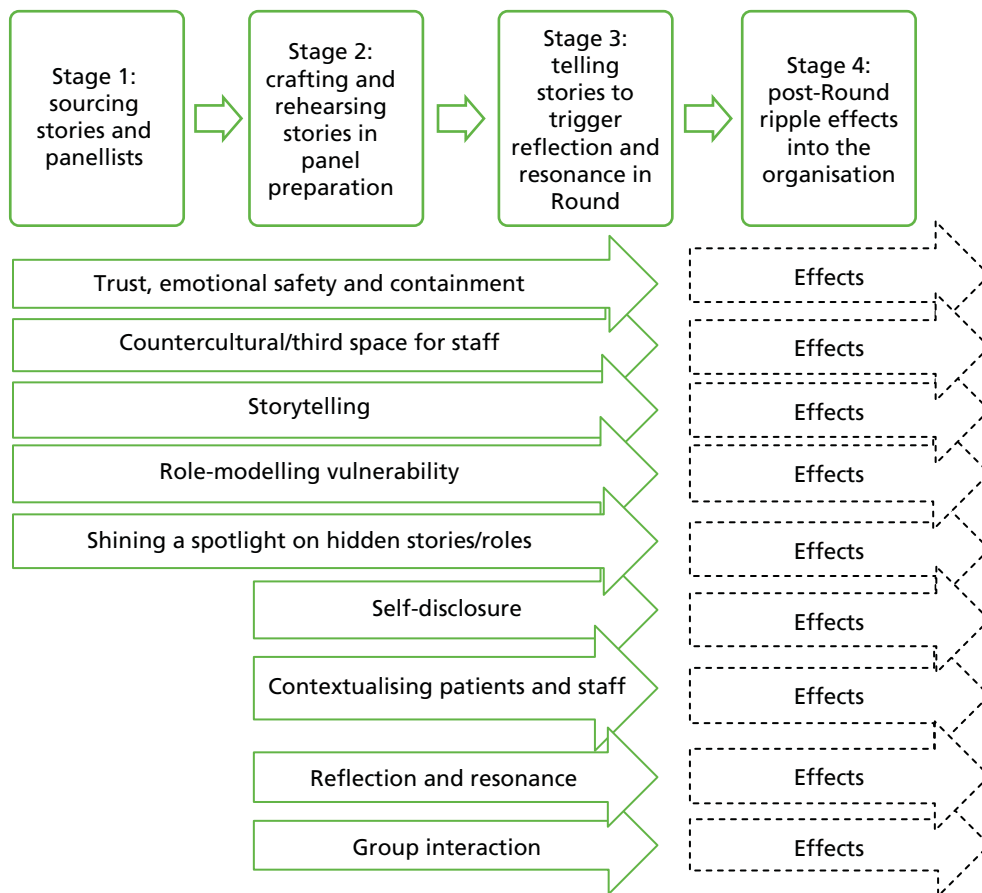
Stage 1: sourcing stories and panellists

Stage 2: crafting and rehearsing stories in panel preparation

Stage 3: telling stories to trigger reflection and resonance in Round

Stage 4: post-Round ripple effects into the organisation

Trust, emotional safety and containment

Effects

Countercultural/third space for staff

Effects

Storytelling

Effects

Role-modelling vulnerability

Effects

Shining a spotlight on hidden stories/roles

Effects

Self-disclosure

Effects

Contextualising patients and staff

Effects

Reflection and resonance

Effects

Group interaction

Effects